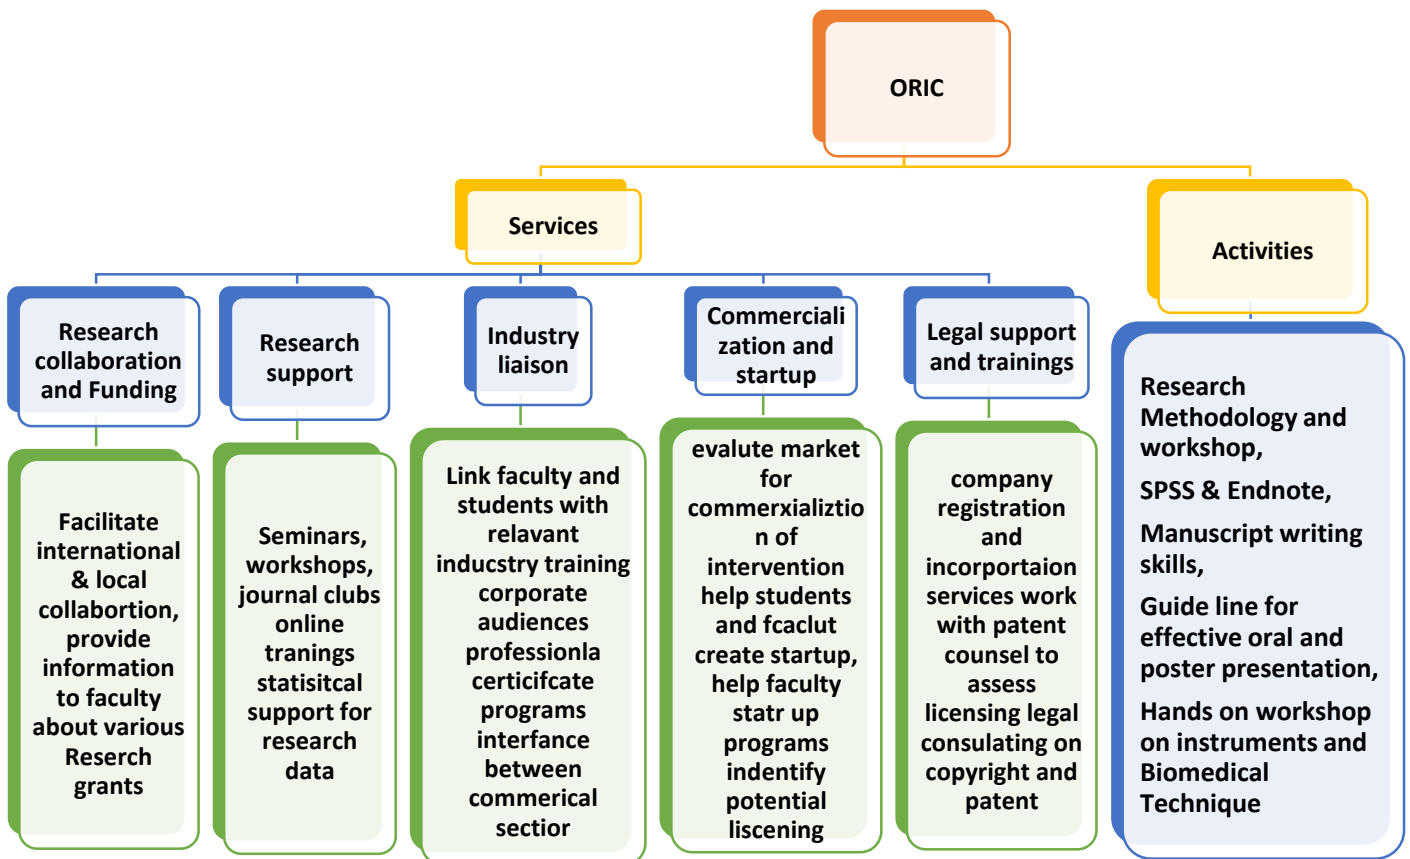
ORIC

Services

Activities

Research collaboration and Funding

Research support

Industry liaison

Commercialization and startup

Legal support and trainings

Facilitate international & local collabortion, provide information to faculty about various Reserch grants

Seminars, workshops, journal clubs online tranings statisitcal support for research data

Link faculty and students with relavant inducstry training corporate audiences professionla certicifcate programs interfance between commerical sectior

evalute market for commerxializtion of intervention help students and fcaclut create startup, help faculty statr up programs indentify potential liscening

company registration and incorportaion services work with patent counsel to assess licensing legal consulating on copyright and patent

Research Methodology and workshop,

SPSS & Endnote,

Manuscript writing skills,

Guide line for effective oral and poster presentation,

Hands on workshop on instruments and Biomedical Technique